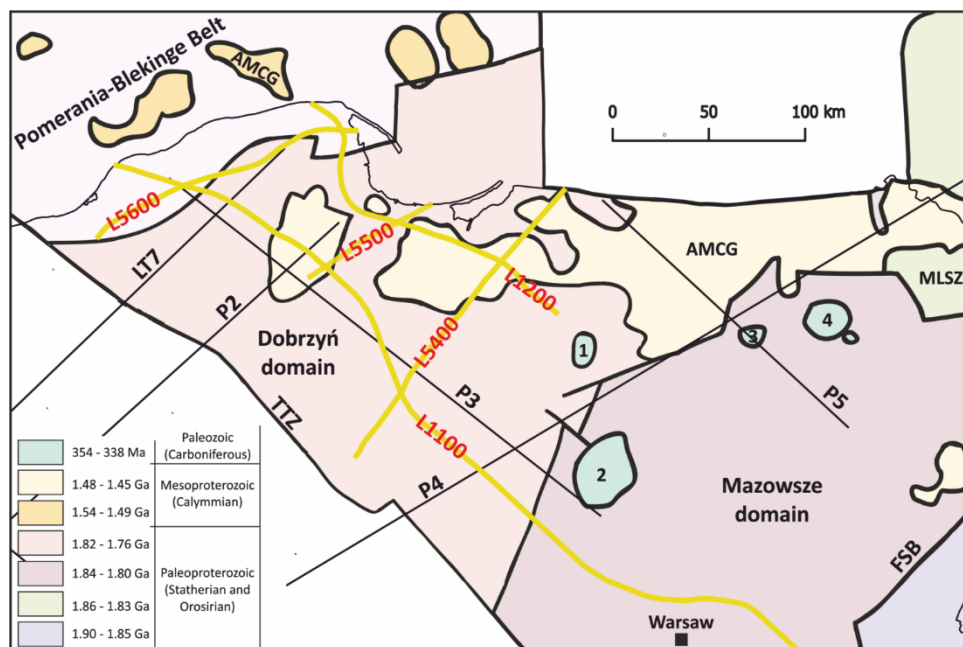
Pomerania-Blekinge Belt
AMCG
0 50 100 km
L5600
LT7
L5500
P2
AMCG
L1200
MLSZ
L5400
4
3
1
Dobrzyń domain
P3
P5
TTZ
L1100
2
P4
Mazowsze domain
FSB
Warsaw

| | | |
|---|---|---|
| | 354 - 338 Ma | Paleozoic (Carboniferous) |
| | 1.48 - 1.45 Ga | Mesoproterozoic (Calymmian) |
| | 1.54 - 1.49 Ga | |
| | 1.82 - 1.76 Ga | Paleoproterozoic (Statherian and Orosirian) |
| | 1.84 - 1.80 Ga | |
| | 1.86 - 1.83 Ga | |
| | 1.90 - 1.85 Ga | |